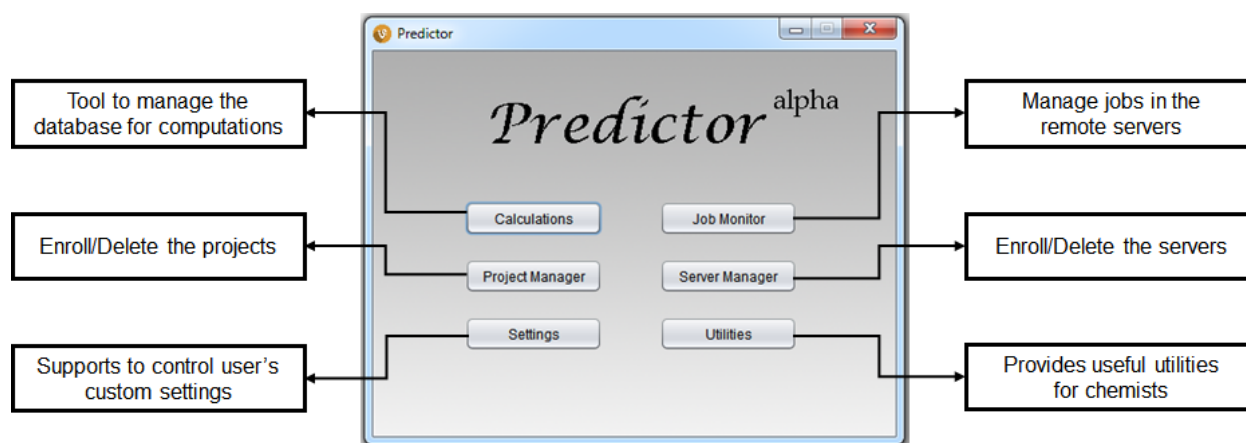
Predictor

Predictor alpha

Tool to manage the database for computations

Enroll/Delete the projects

Supports to control user's custom settings

Calculations

Project Manager

Settings

Job Monitor

Server Manager

Utilities

Manage jobs in the remote servers

Enroll/Delete the servers

Provides useful utilities for chemists